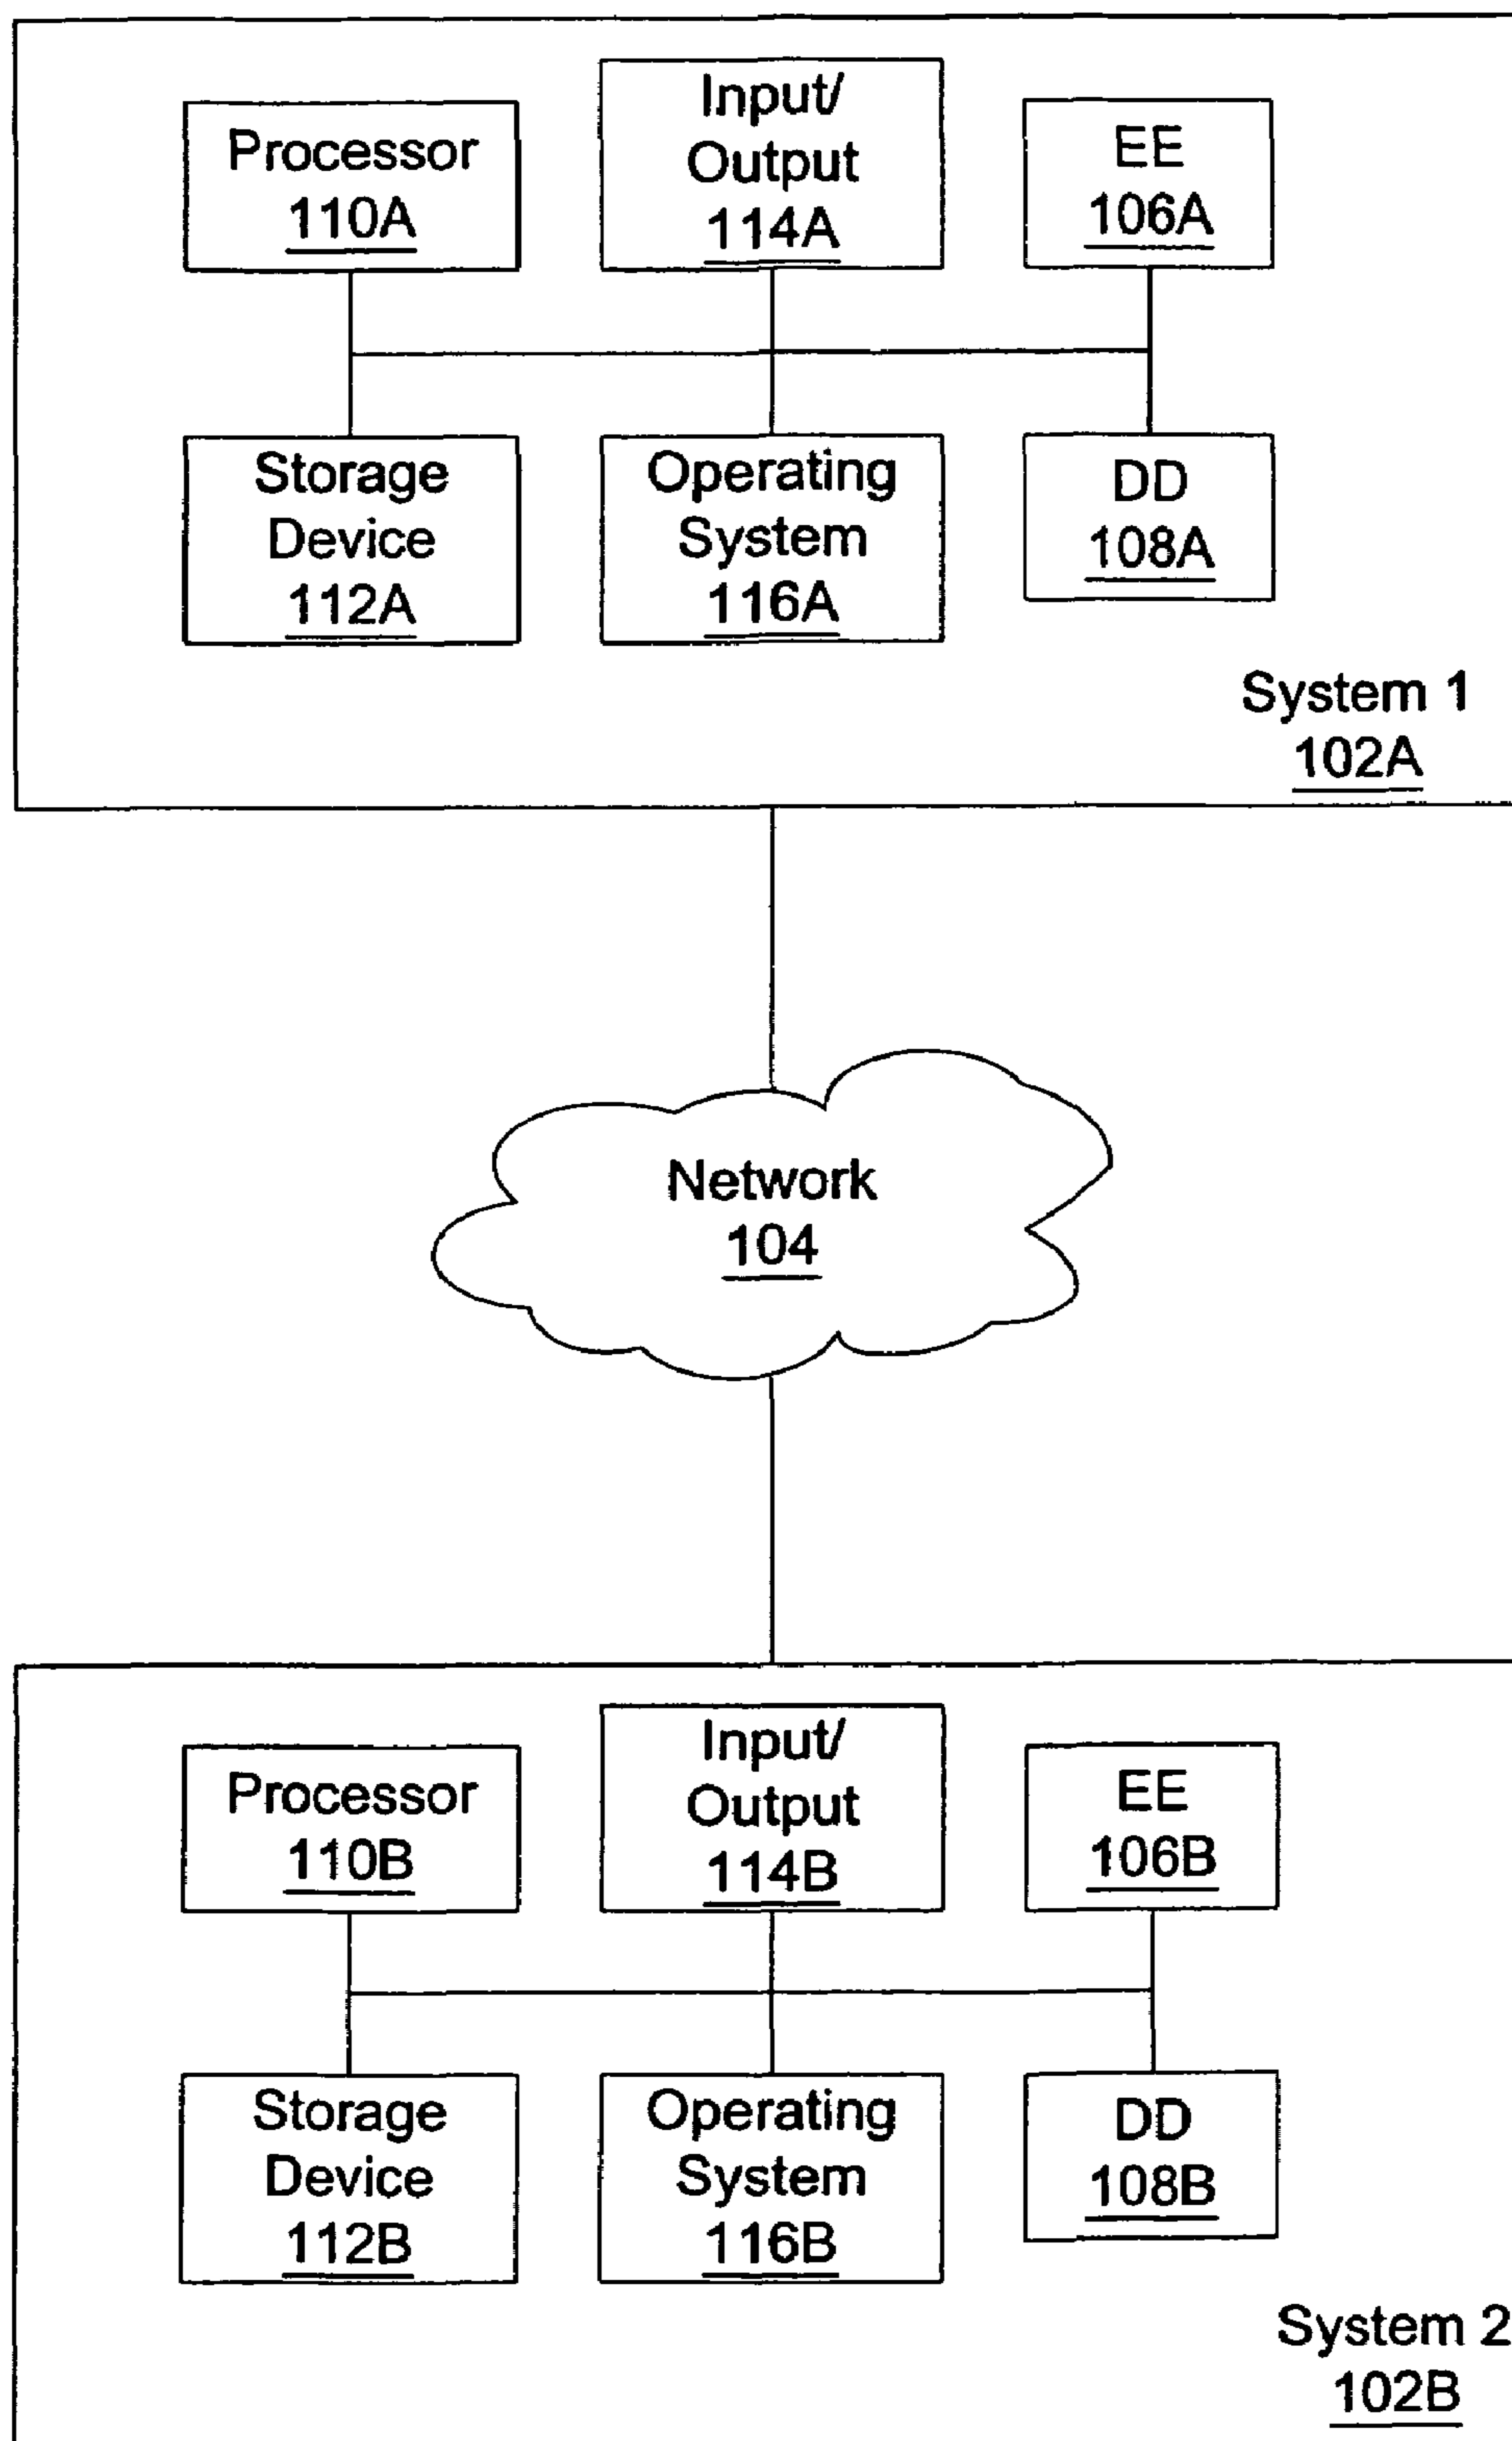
Processor
110A

Input/
Output
114A

EE
106A

Storage
Device
112A

Operating
System
116A

DD
108A

System 1
102A

Network
104

Processor
110B

Input/
Output
114B

EE
106B

Storage
Device
112B

Operating
System
116B

DD
108B

System 2
102B